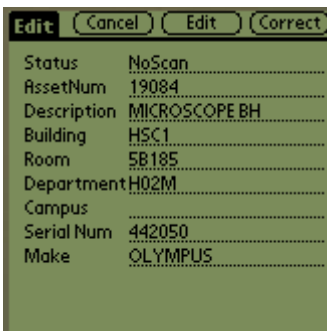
Edit Cancel Edit Correct

| | |
|---|---|
| Status | NoScan |
| AssetNum | 19084 |
| Description | MICROSCOPE BH |
| Building | HSC1 |
| Room | 5B185 |
| Department | H02M |
| Campus | |
| Serial Num | 442050 |
| Make | OLYMPUS |